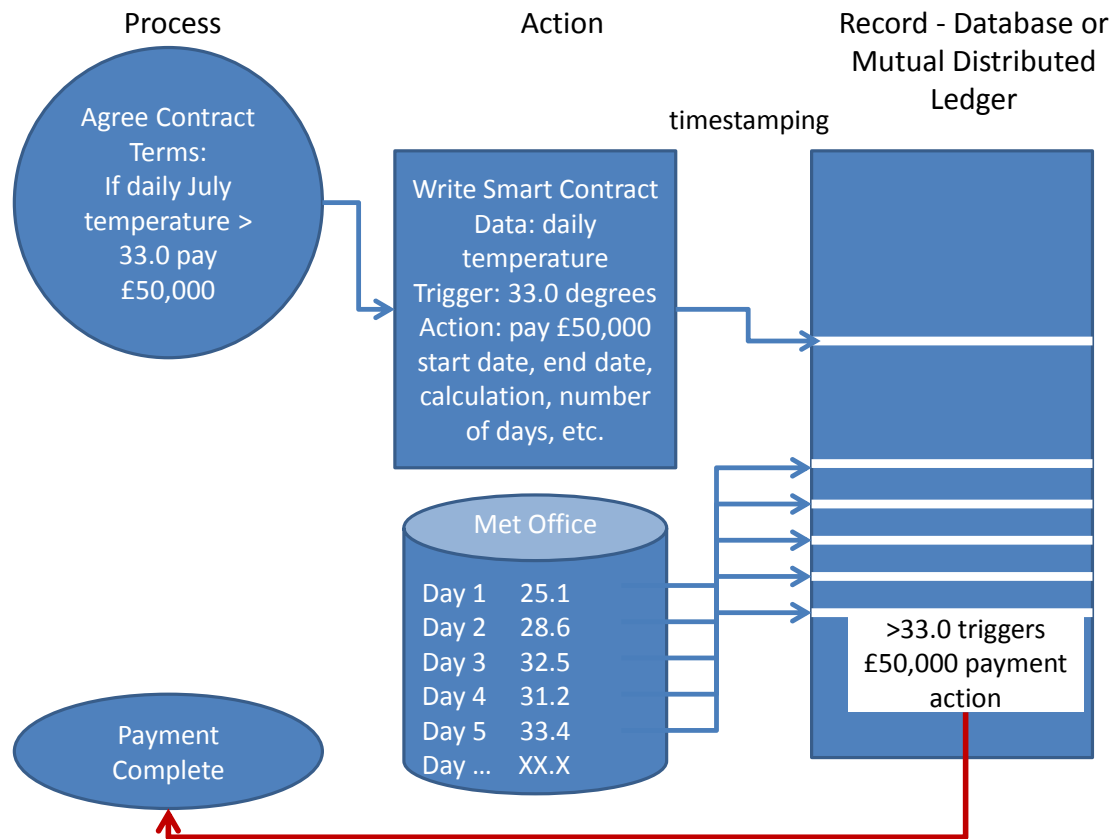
Process

Action

Record - Database or Mutual Distributed Ledger

Agree Contract Terms: If daily July temperature > 33.0 pay £50,000

timestamping

Write Smart Contract
Data: daily temperature
Trigger: 33.0 degrees
Action: pay £50,000
start date, end date, calculation, number of days, etc.

Met Office

| | |
|---|---|
| Day 1 | 25.1 |
| Day 2 | 28.6 |
| Day 3 | 32.5 |
| Day 4 | 31.2 |
| Day 5 | 33.4 |
| Day … | XX.X |

>33.0 triggers £50,000 payment action

Payment Complete